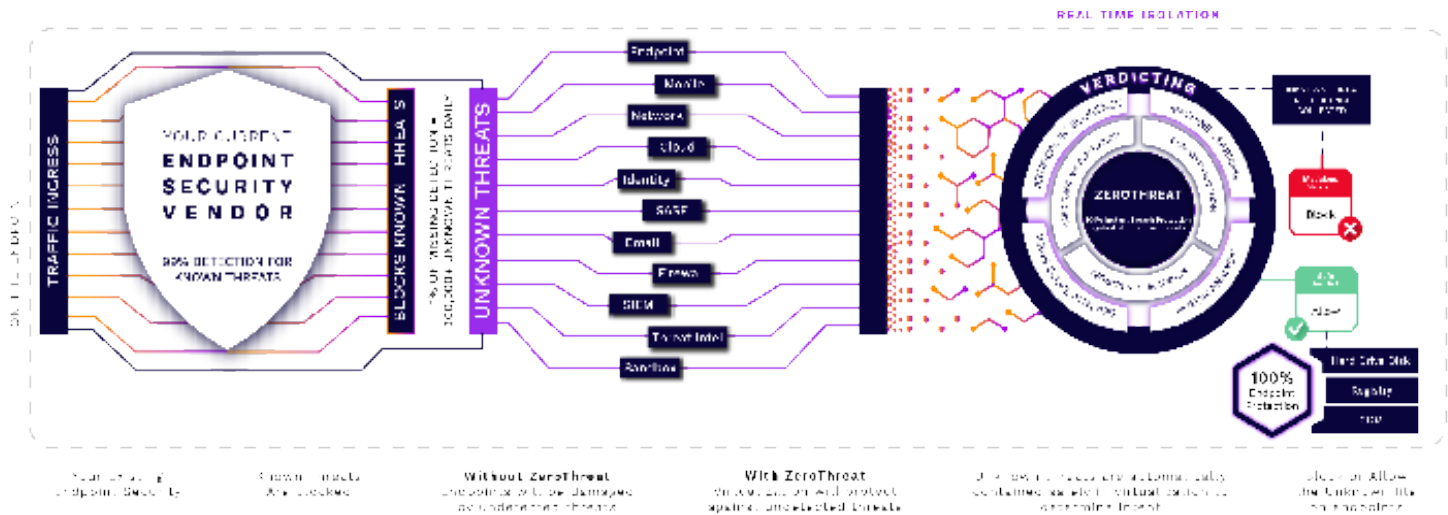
REAL TIME ISOLATION

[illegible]

TRAFFIC INGRESS

YOUR CURRENT
ENDPOINT
SECURITY
VENDOR

99% DETECTION FOR KNOWN THREATS

BLOCKS KNOWN THREATS

1% OF MISSING DETECTION = 560,000 UNKNOWN THREATS DAILY

UNKNOWN THREATS

Endpoint
Mobile
Network
Cloud
Identity
SASE
Email
Firewall
SIEM
Threat Intel
Sandbox

VERDICTING

ZEROTHREAT

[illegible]

Block

Allow

100% Endpoint Protection

Hard Drive Disk
Registry
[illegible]

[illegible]

Known threats are blocked

Without ZeroThreat
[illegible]

With ZeroThreat
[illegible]

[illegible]

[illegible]